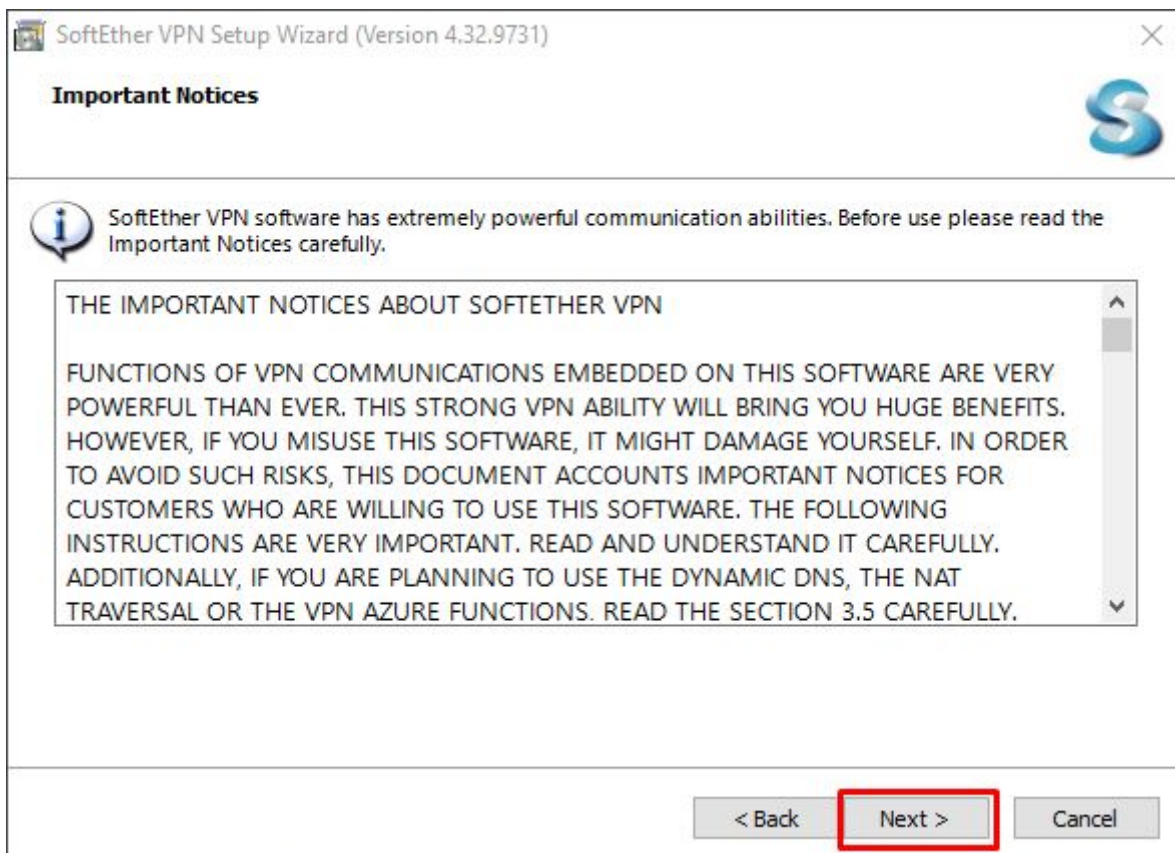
SoftEther VPN Setup Wizard (Version 4.32.9731)

Important Notices

SoftEther VPN software has extremely powerful communication abilities. Before use please read the Important Notices carefully.

THE IMPORTANT NOTICES ABOUT SOFTETHER VPN

FUNCTIONS OF VPN COMMUNICATIONS EMBEDDED ON THIS SOFTWARE ARE VERY POWERFUL THAN EVER. THIS STRONG VPN ABILITY WILL BRING YOU HUGE BENEFITS. HOWEVER, IF YOU MISUSE THIS SOFTWARE, IT MIGHT DAMAGE YOURSELF. IN ORDER TO AVOID SUCH RISKS, THIS DOCUMENT ACCOUNTS IMPORTANT NOTICES FOR CUSTOMERS WHO ARE WILLING TO USE THIS SOFTWARE. THE FOLLOWING INSTRUCTIONS ARE VERY IMPORTANT. READ AND UNDERSTAND IT CAREFULLY. ADDITIONALLY, IF YOU ARE PLANNING TO USE THE DYNAMIC DNS, THE NAT TRAVERSAL OR THE VPN AZURE FUNCTIONS. READ THE SECTION 3.5 CAREFULLY.

< Back

Next >

Cancel